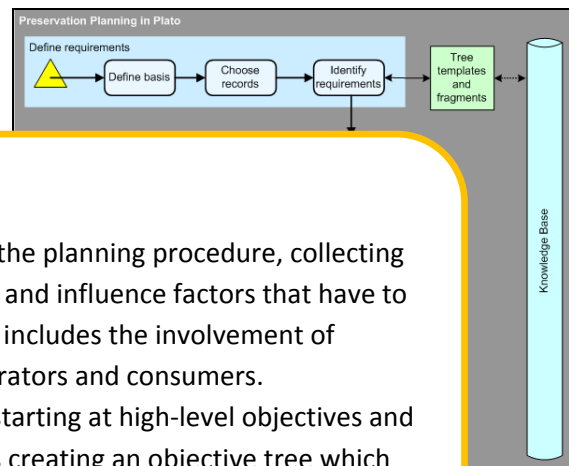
Preservation Planning in Plato

Define requirements

Define basis

Choose records

Identify requirements

Tree templates and fragments

Knowledge Base

the planning procedure, collecting and influence factors that have to includes the involvement of rators and consumers. tarting at high-level objectives and creating an objective tree which